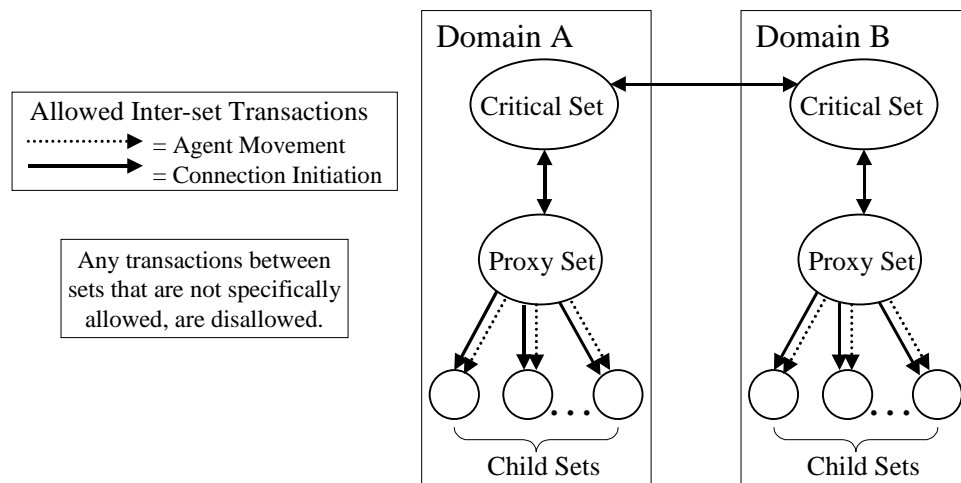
Allowed Inter-set Transactions
= Agent Movement
= Connection Initiation

Any transactions between sets that are not specifically allowed, are disallowed.

Domain A

Critical Set

Proxy Set

. . .

Child Sets

Domain B

Critical Set

Proxy Set

. . .

Child Sets